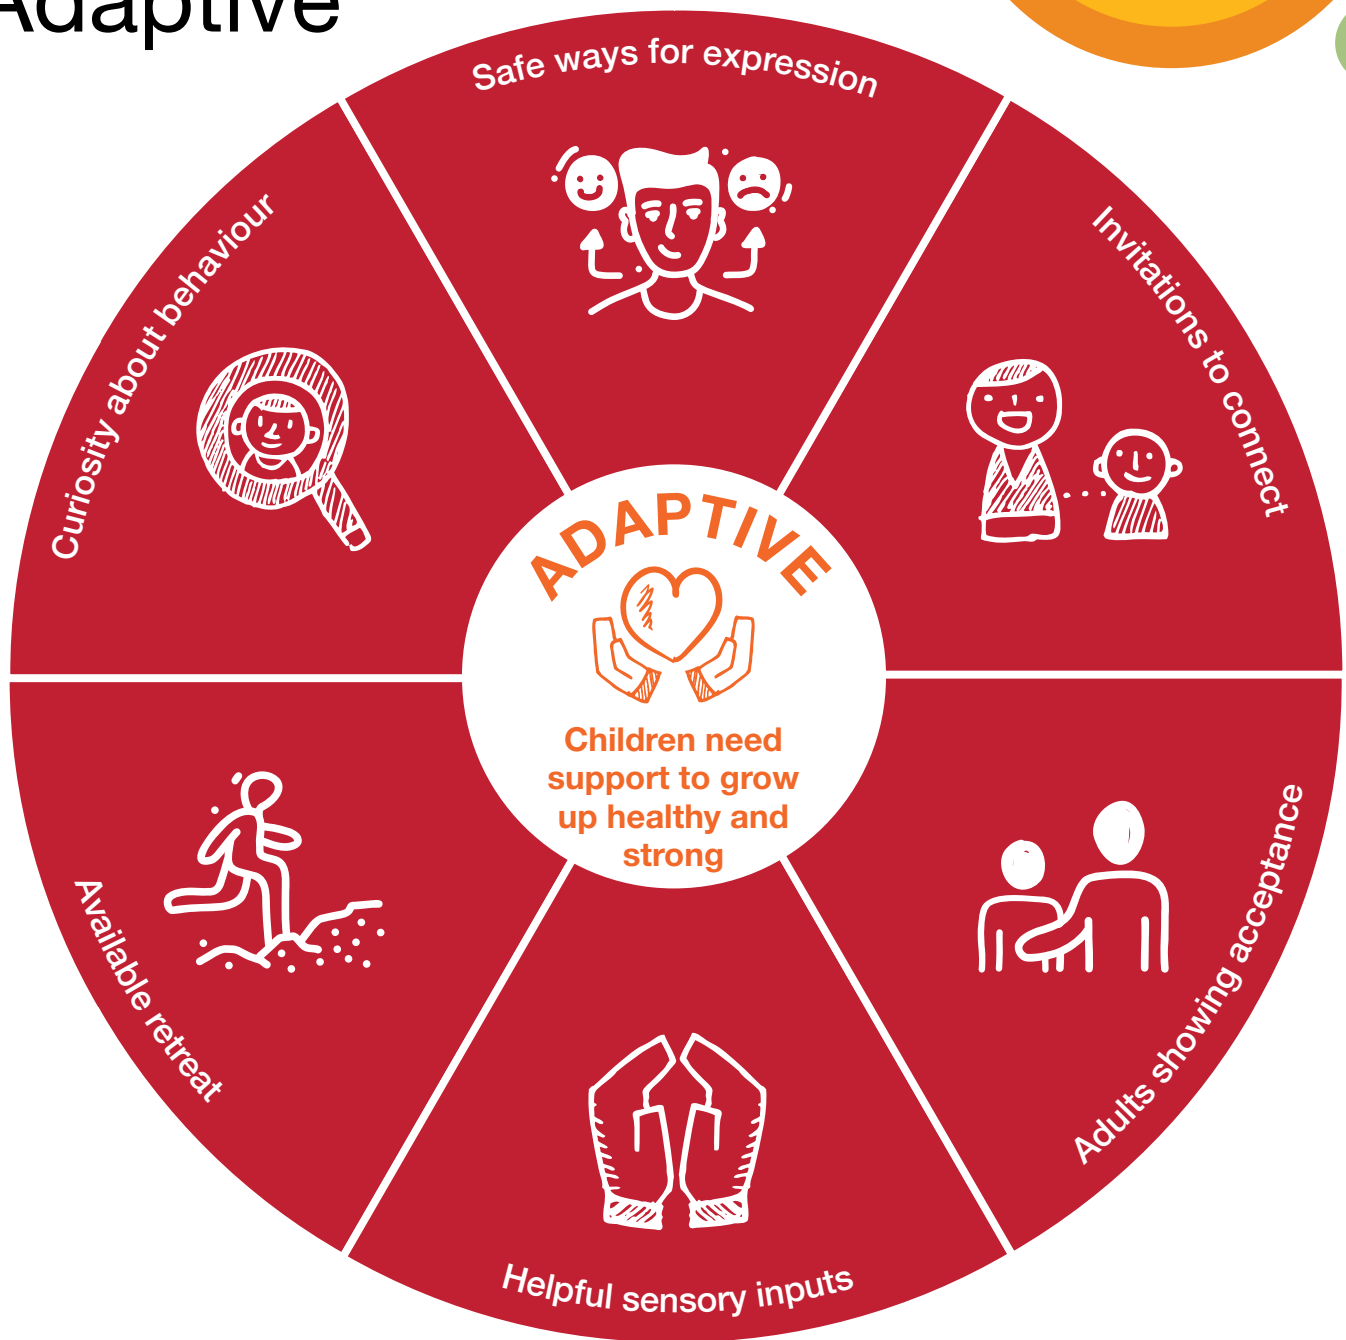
Adaptive

Safe ways for expression

Invitations to connect

Adults showing acceptance

Helpful sensory inputs

Available retreat

Curiosity about behaviour

ADAPTIVE

Children need support to grow up healthy and strong